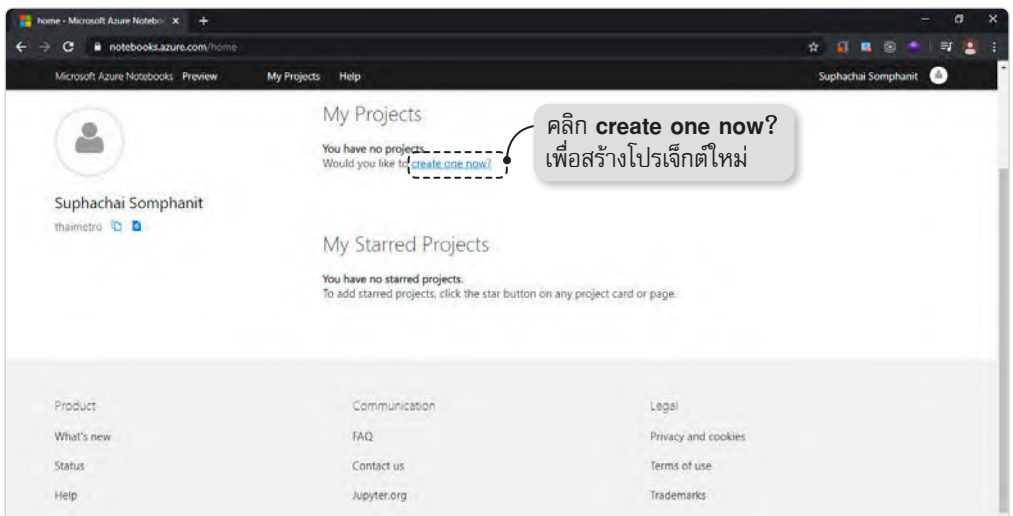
home - Microsoft Azure Notebo ×

notebooks.azure.com/home

Microsoft Azure Notebooks Preview My Projects Help Suphachai Somphanit

Suphachai Somphanit
thaimetro

My Projects

You have no projects.
Would you like to create one now?

คลิก **create one now?** เพื่อสร้างโปรเจ็กต์ใหม่

My Starred Projects

You have no starred projects.
To add starred projects, click the star button on any project card or page.

Product
What's new
Status
Help

Communication
FAQ
Contact us
Jupyter.org

Legal
Privacy and cookies
Terms of use
Trademarks